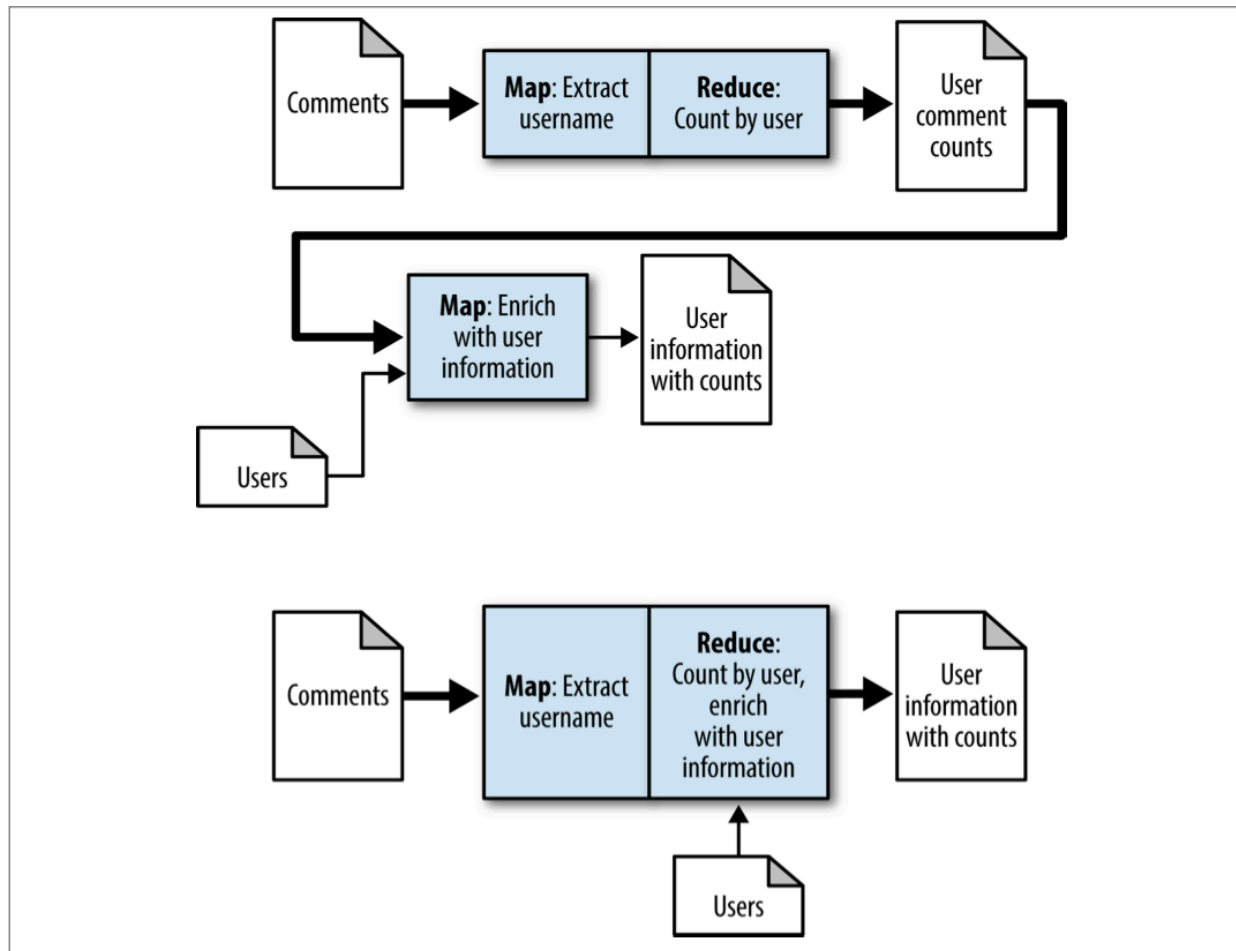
Comments

Map: Extract username

Reduce: Count by user

User comment counts

Map: Enrich with user information

User information with counts

Users

Comments

Map: Extract username

Reduce: Count by user, enrich with user information

User information with counts

Users